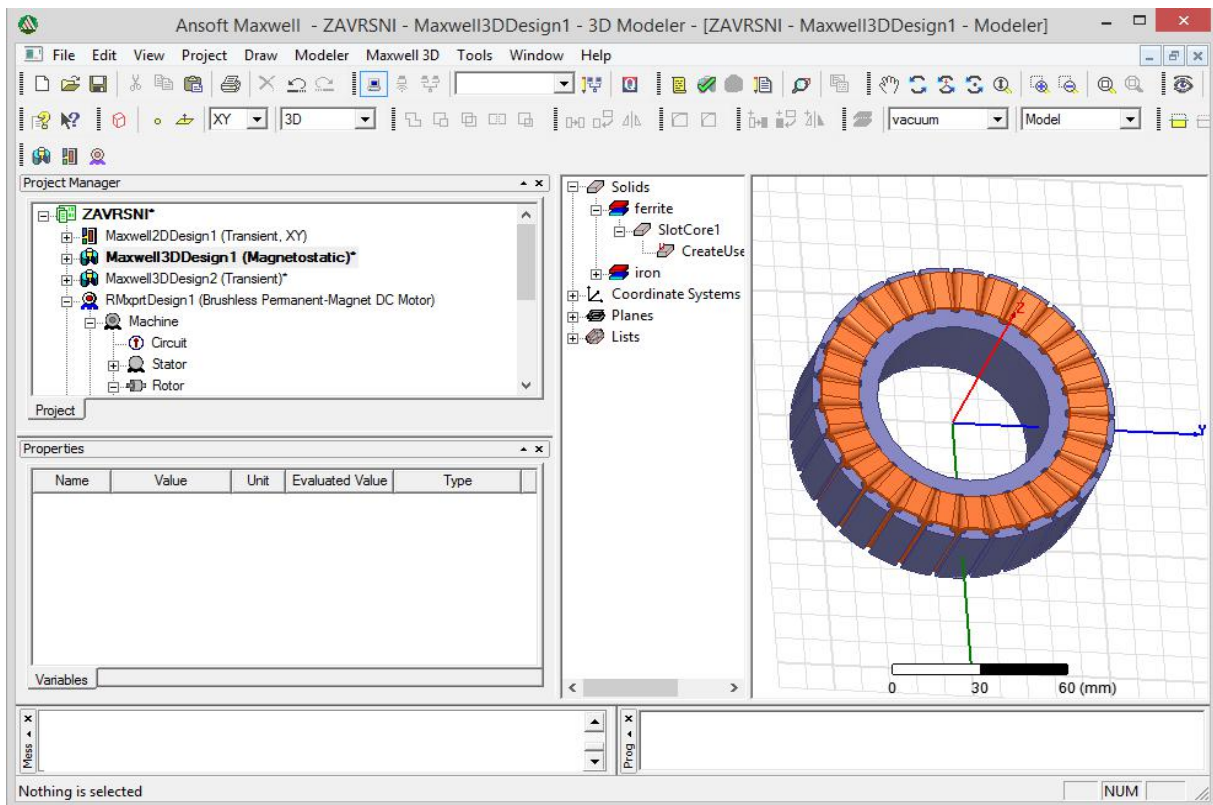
Ansoft Maxwell - ZAVRSNI - Maxwell3DDesign1 - 3D Modeler - [ZAVRSNI - Maxwell3DDesign1 - Modeler]

File Edit View Project Draw Modeler Maxwell 3D Tools Window Help

XY 3D vacuum Model

Project Manager

ZAVRSNI*
Maxwell2DDesign1 (Transient, XY)
Maxwell3DDesign1 (Magnetostatic)*
Maxwell3DDesign2 (Transient)*
RMxprtDesign1 (Brushless Permanent-Magnet DC Motor)
Machine
Circuit
Stator
Rotor

Project

Properties

| Name | Value | Unit | Evaluated Value | Type |
|---|---|---|---|---|

Variables

Solids
ferrite
SlotCore1
CreateUse
iron
Coordinate Systems
Planes
Lists

Z
Y

0 30 60 (mm)

Mess

Prog

Nothing is selected

NUM